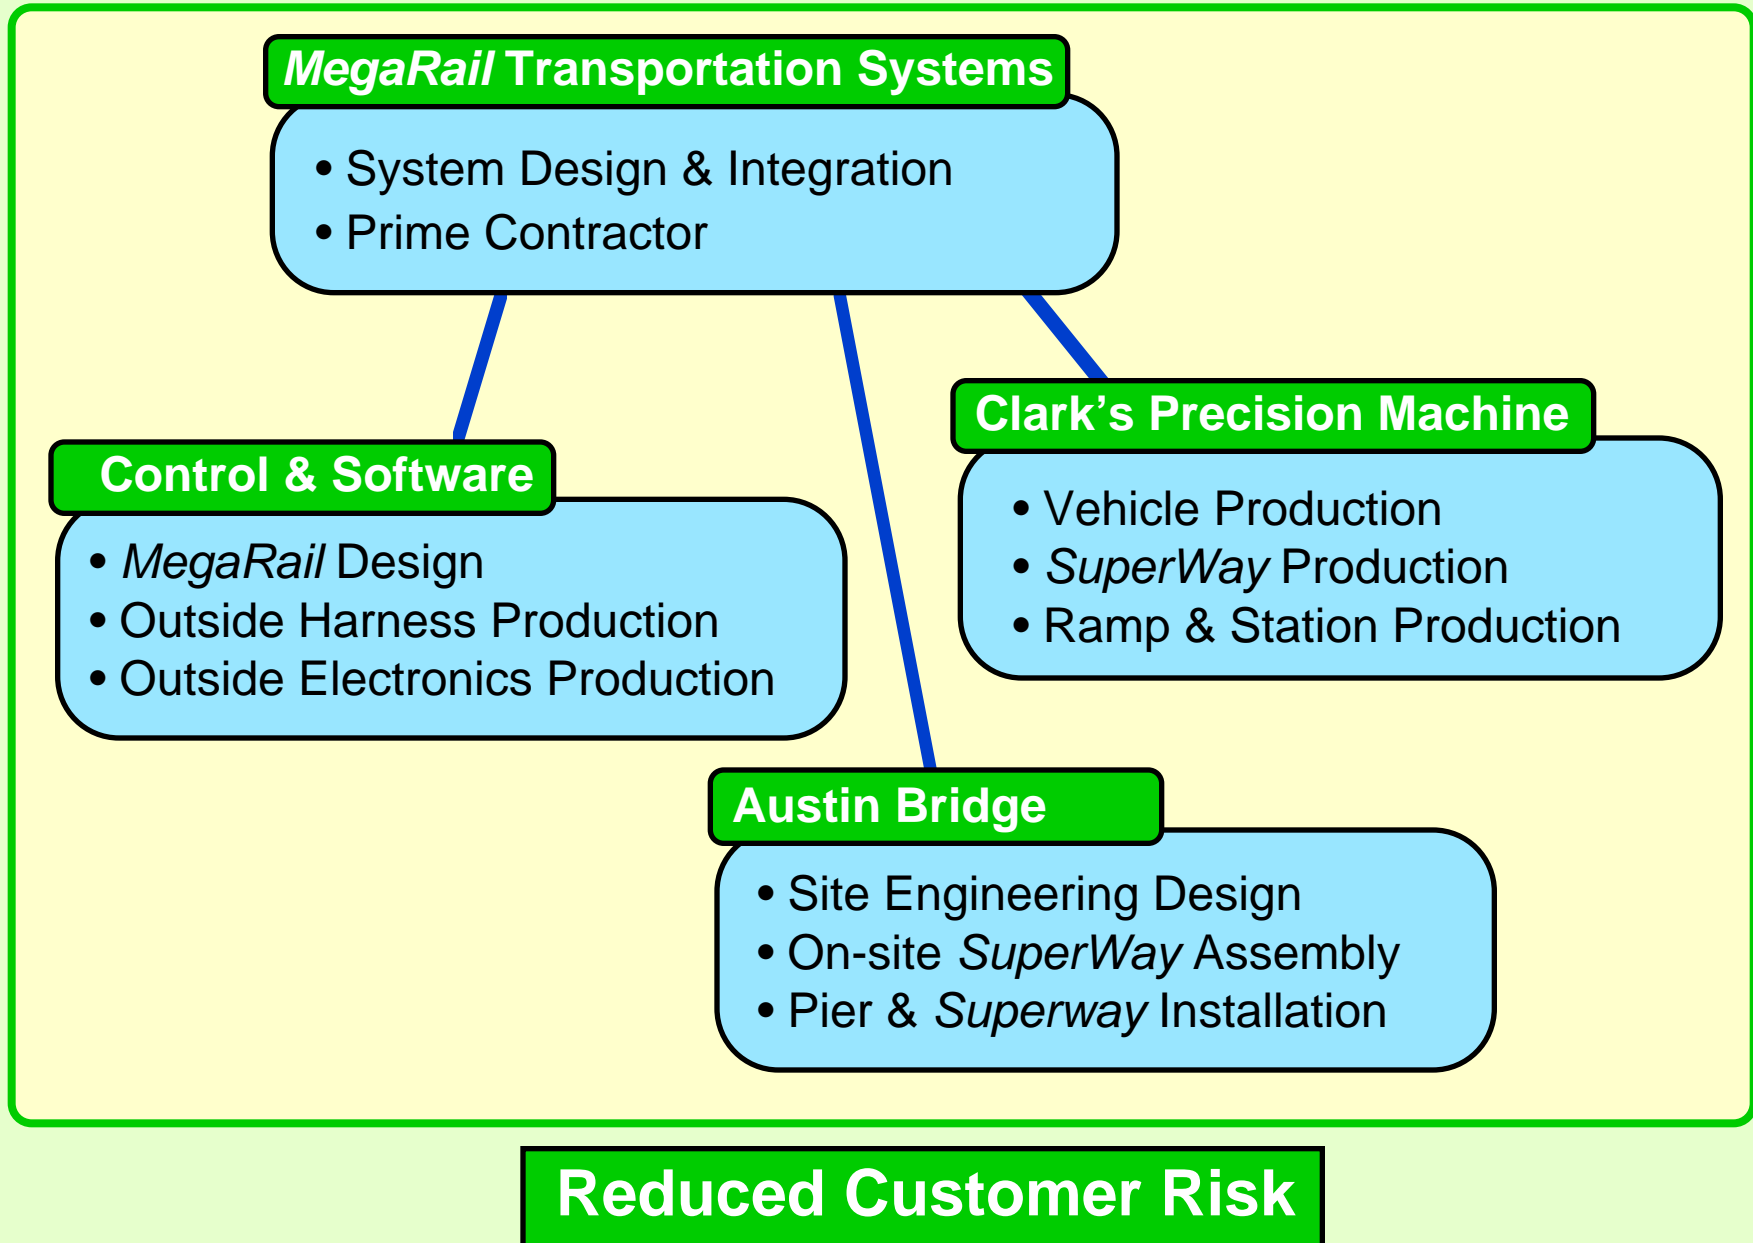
MegaRail Transportation Systems

• System Design & Integration
• Prime Contractor

Control & Software

• MegaRail Design
• Outside Harness Production
• Outside Electronics Production

Clark’s Precision Machine

• Vehicle Production
• SuperWay Production
• Ramp & Station Production

Austin Bridge

• Site Engineering Design
• On-site SuperWay Assembly
• Pier & Superway Installation

Reduced Customer Risk